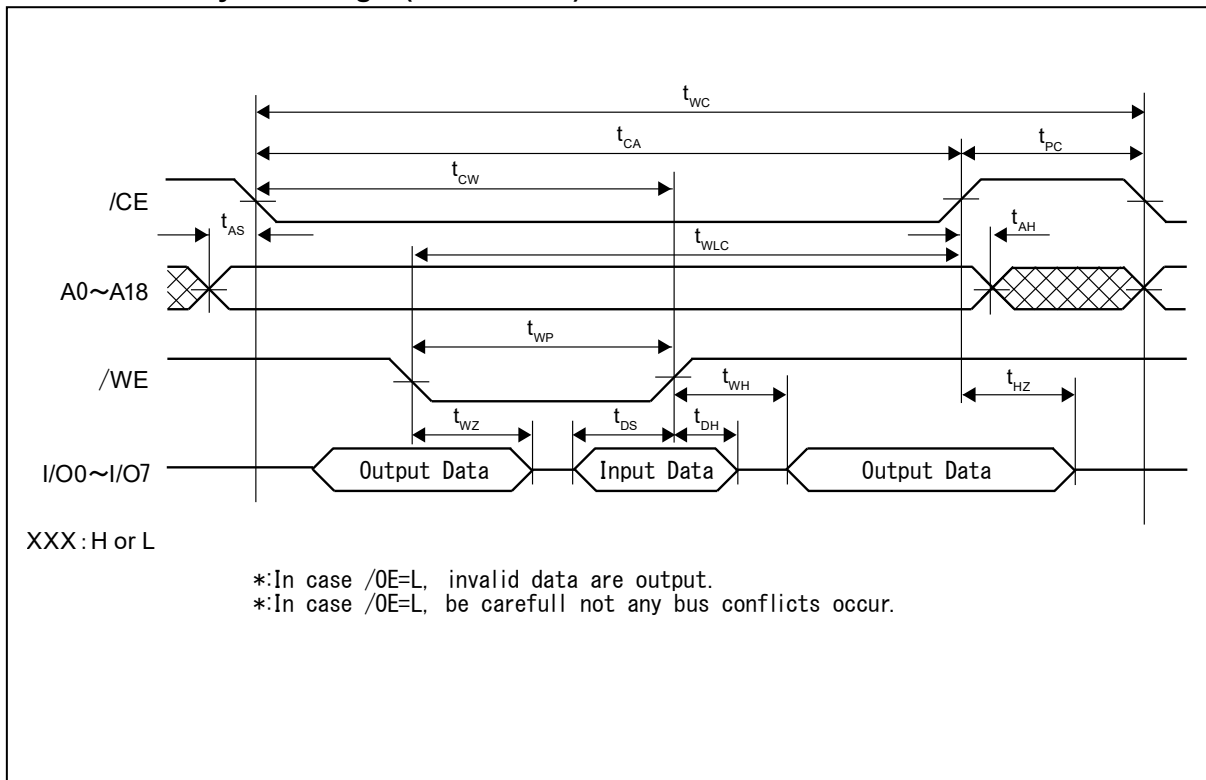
$t_{WC}$
$t_{CA}$
$t_{PC}$
$t_{CW}$
/CE
$t_{AS}$
$t_{AH}$
$t_{WLC}$
A0～A18
$t_{WP}$
/WE
$t_{WH}$
$t_{HZ}$
$t_{WZ}$
$t_{DS}$
$t_{DH}$
I/O0～I/O7
Output Data
Input Data
Output Data

XXX : H or L

*:In case /OE=L, invalid data are output.
*:In case /OE=L, be carefull not any bus conflicts occur.